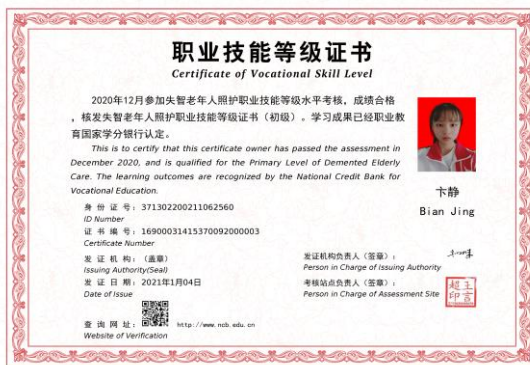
职业技能等级证书
Certificate of Vocational Skill Level

2020年12月参加失智老年人照护职业技能等级水平考核，成绩合格，核发失智老年人照护职业技能等级证书（初级）。学习成果已经职业教育国家学分银行认定。

This is to certify that this certificate owner has passed the assessment in December 2020, and is qualified for the Primary Level of Demented Elderly Care. The learning outcomes are recognized by the National Credit Bank for Vocational Education.

卞静
Bian Jing

身 份 证 号：371302200211062560
ID Number
证 书 编 号：1690003141537009200003
Certificate Number
发 证 机 构：（盖章）
Issuing Authority(Seal)
发 证 日 期：2021年1月04日
Date of Issue

发证机构负责人（签章）：
Person in Charge of Issuing Authority
考核站点负责人（签章）：
Person in Charge of Assessment Site

查 询 网 址：http://www.ncb.edu.cn
Website of Verification